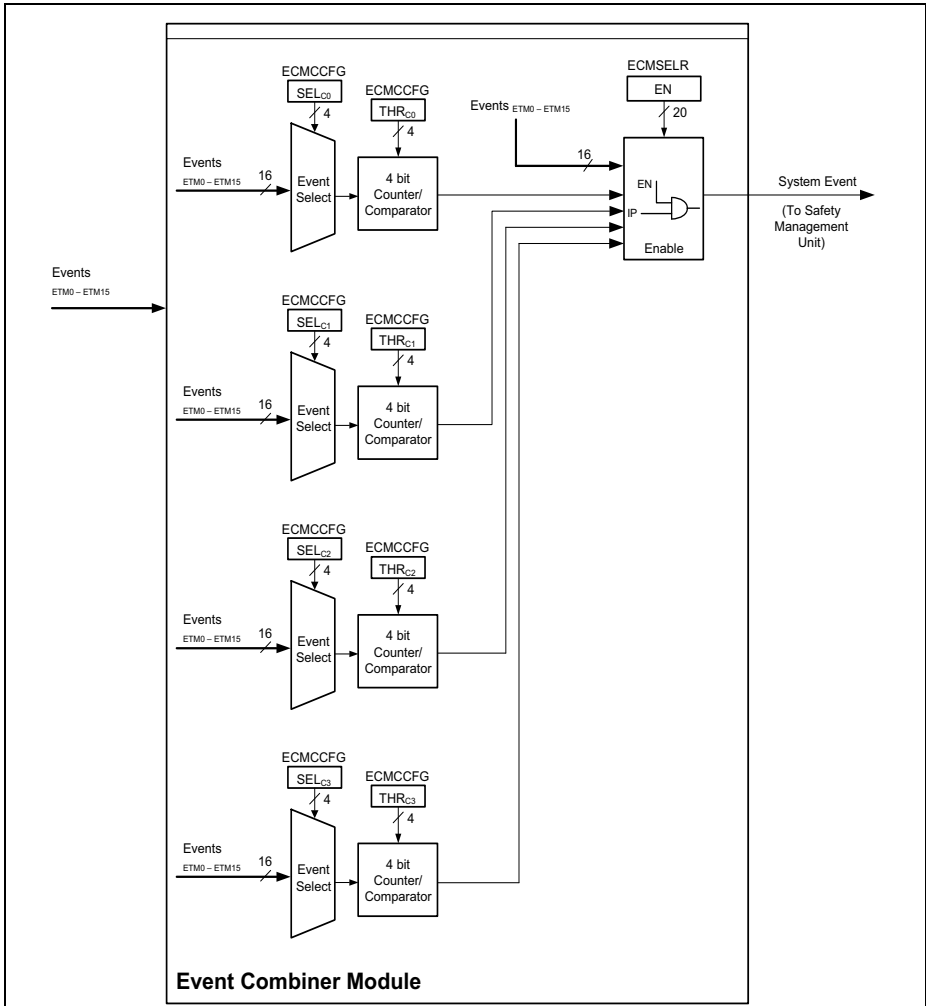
ECMCCFG
$SEL_{C0}$
4
ECMCCFG
$THR_{C0}$
4
Events
ETM0 – ETM15
16
Event Select
4 bit Counter/ Comparator

ECMSELR
EN
20
Events ETM0 – ETM15
16
EN
IP
Enable
System Event
(To Safety Management Unit)

Events
ETM0 – ETM15

ECMCCFG
$SEL_{C1}$
4
ECMCCFG
$THR_{C1}$
4
Events
ETM0 – ETM15
16
Event Select
4 bit Counter/ Comparator

ECMCCFG
$SEL_{C2}$
4
ECMCCFG
$THR_{C2}$
4
Events
ETM0 – ETM15
16
Event Select
4 bit Counter/ Comparator

ECMCCFG
$SEL_{C3}$
4
ECMCCFG
$THR_{C3}$
4
Events
ETM0 – ETM15
16
Event Select
4 bit Counter/ Comparator

Event Combiner Module